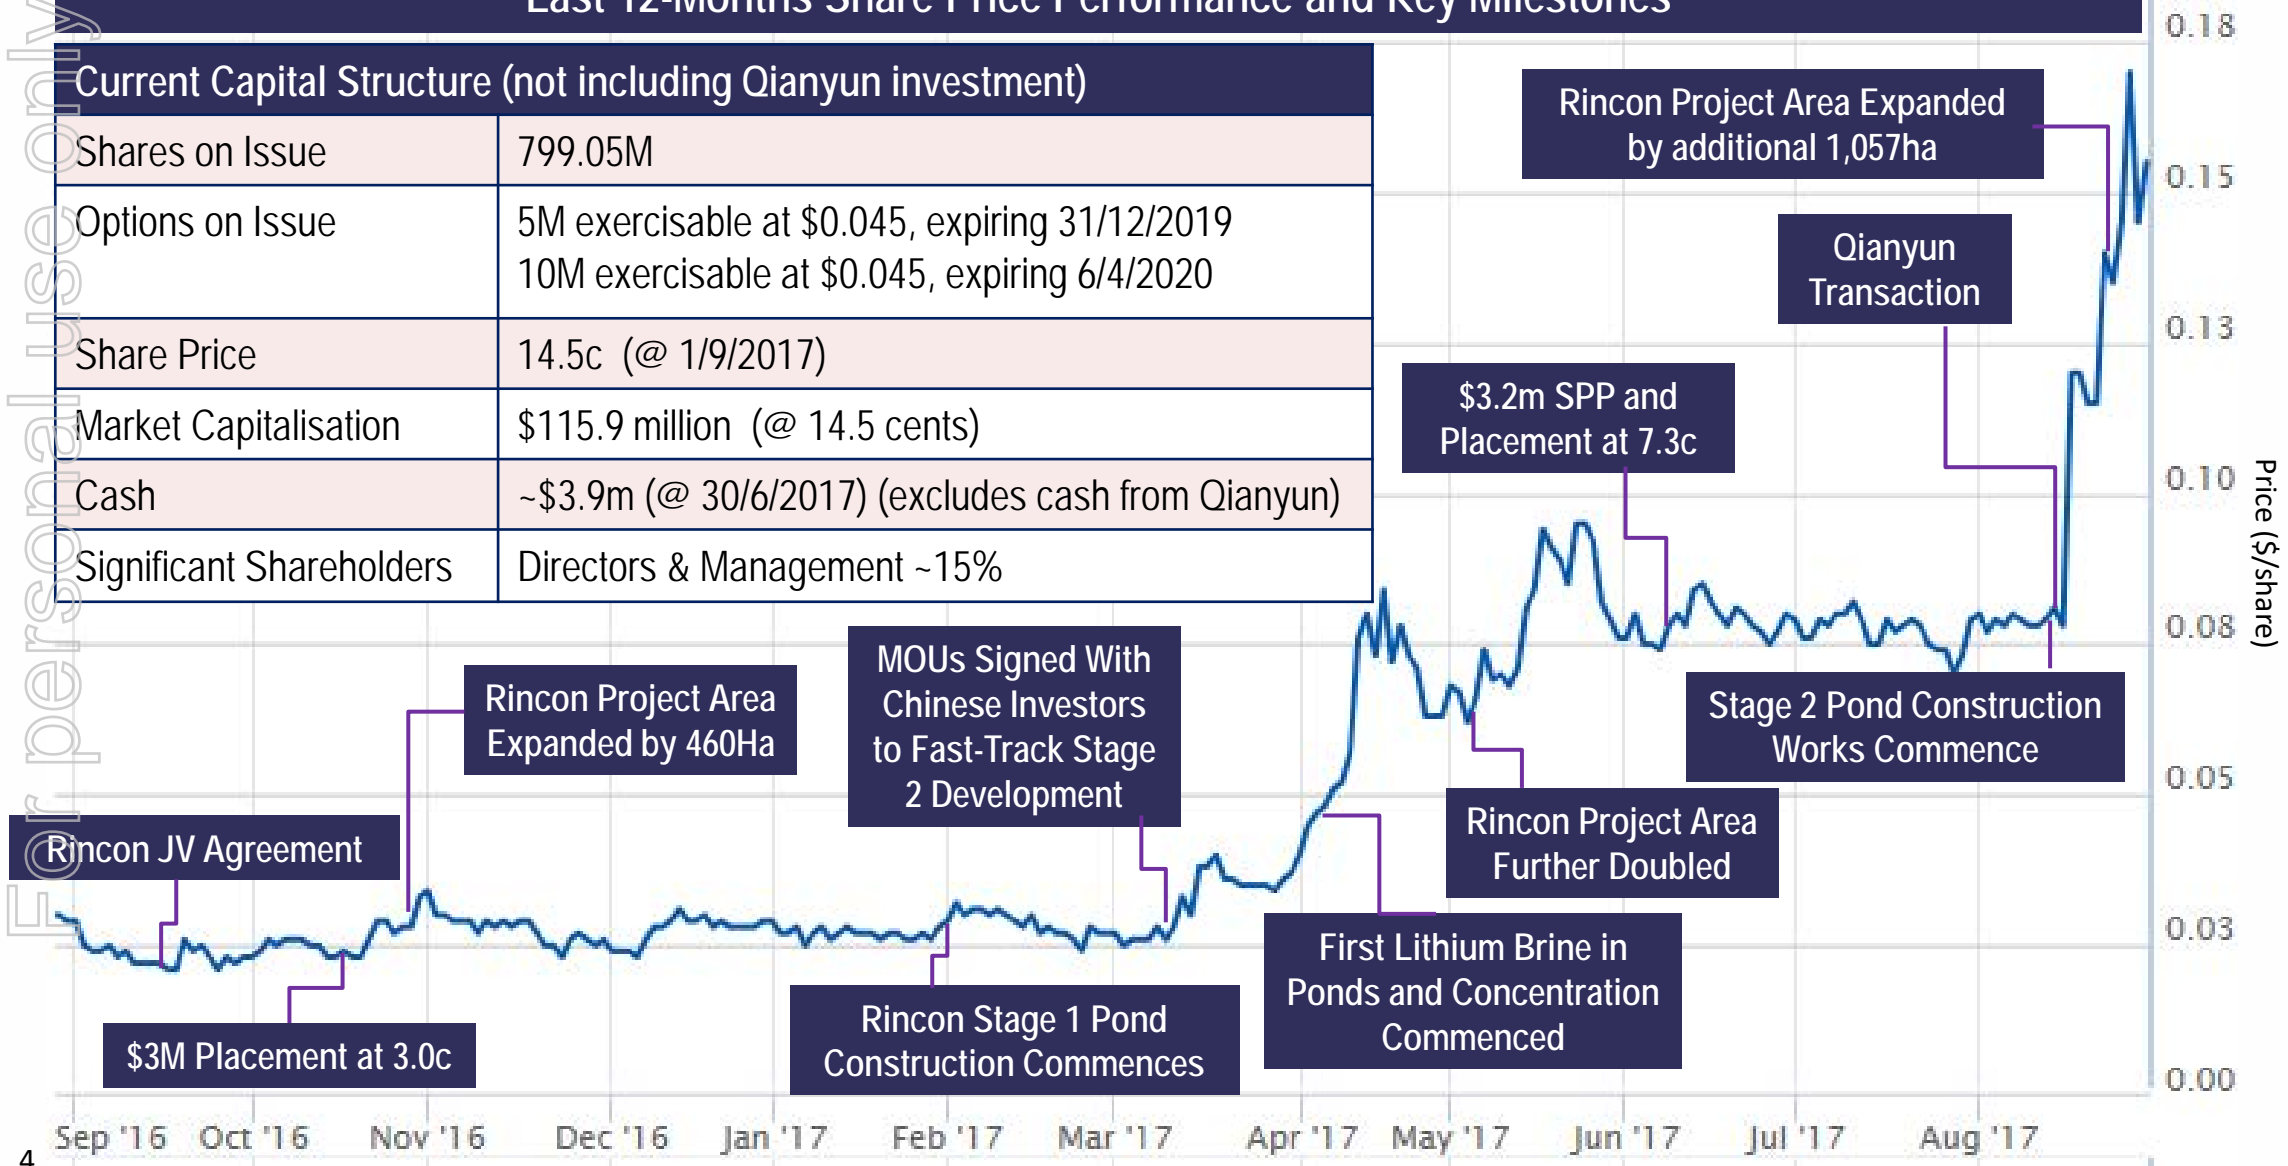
Last 12-Months Share Price Performance and Key Milestones

| Current Capital Structure (not including Qianyun investment) | |
|---|---|
| Shares on Issue | 799.05M |
| Options on Issue | 5M exercisable at \$0.045, expiring 31/12/2019<br>10M exercisable at \$0.045, expiring 6/4/2020 |
| Share Price | 14.5c (@ 1/9/2017) |
| Market Capitalisation | \$115.9 million (@ 14.5 cents) |
| Cash | ~\$3.9m (@ 30/6/2017) (excludes cash from Qianyun) |
| Significant Shareholders | Directors & Management ~15% |

Rincon Project Area Expanded by additional 1,057ha

Qianyun Transaction

\$3.2m SPP and Placement at 7.3c

Stage 2 Pond Construction Works Commence

Rincon Project Area Further Doubled

First Lithium Brine in Ponds and Concentration Commenced

MOUs Signed With Chinese Investors to Fast-Track Stage 2 Development

Rincon Project Area Expanded by 460Ha

Rincon JV Agreement

\$3M Placement at 3.0c

Rincon Stage 1 Pond Construction Commences

0.18
0.15
0.13
0.10
0.08
0.05
0.03
0.00

Price (\$/share)

Sep '16 Oct '16 Nov '16 Dec '16 Jan '17 Feb '17 Mar '17 Apr '17 May '17 Jun '17 Jul '17 Aug '17

For personal use only

4